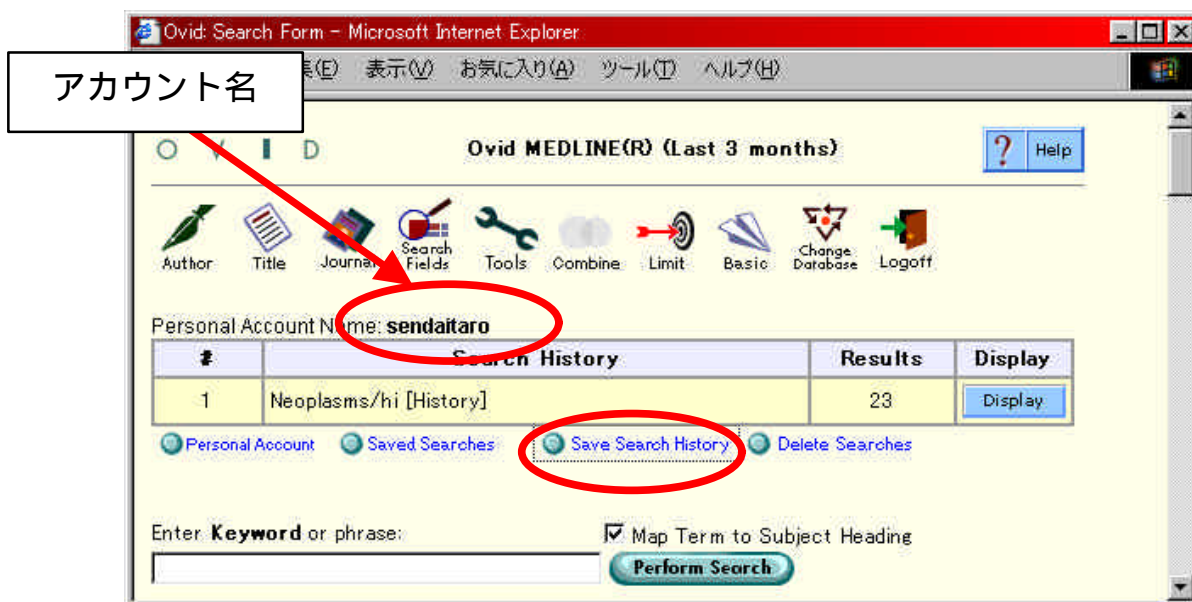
Ovid: Search Form - Microsoft Internet Explorer

アカウント名

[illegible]集(E) 表示(V) お気に入り(A) ツール(T) ヘルプ(H)

O V I D

Ovid MEDLINE(R) (Last 3 months)

? Help

Author Title Journal Search Fields Tools Combine Limit Basic Change Database Logoff

Personal Account Name: sendaitaro

| # | Search History | Results | Display |
|---|---|---|---|
| 1 | Neoplasms/hi [History] | 23 | Display |

Personal Account Saved Searches Save Search History Delete Searches

Enter Keyword or phrase:

Map Term to Subject Heading

Perform Search